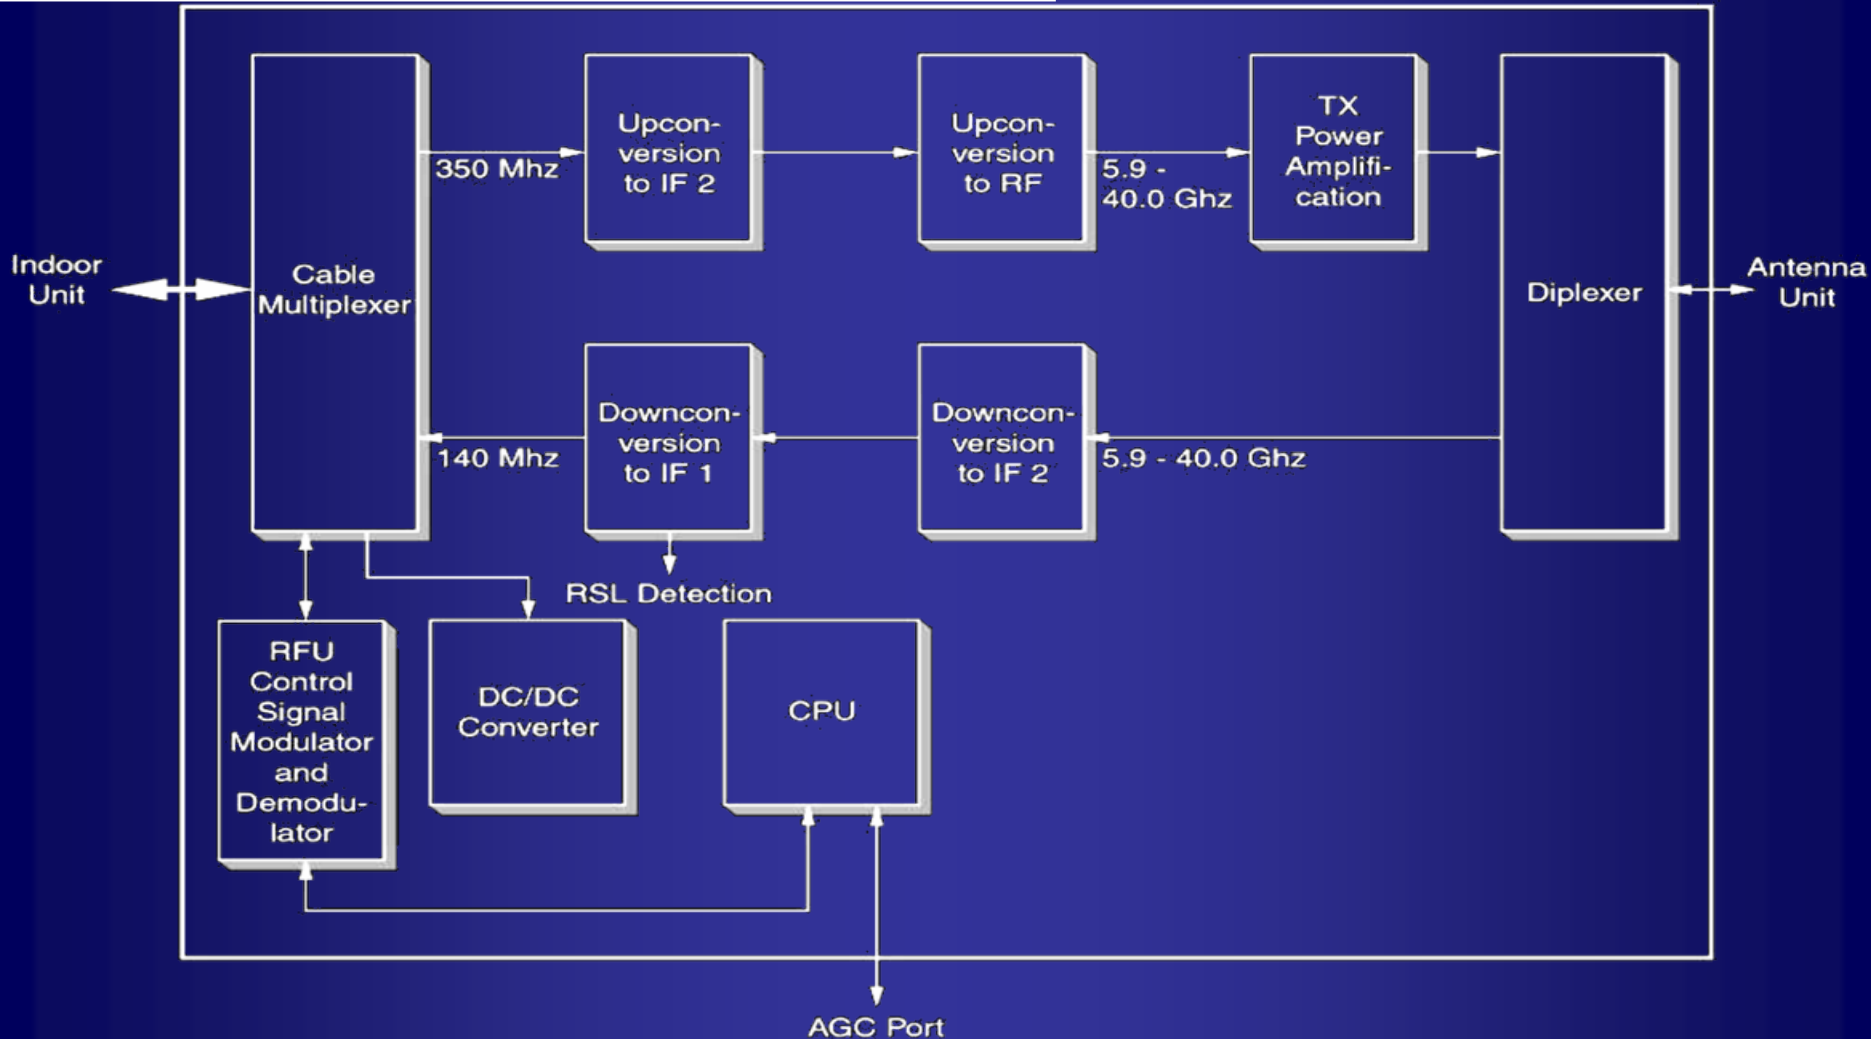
Indoor Unit

Cable Multiplexer

350 Mhz

Upconversion to IF 2

Upconversion to RF

5.9 - 40.0 Ghz

TX Power Amplification

Diplexer

Antenna Unit

140 Mhz

Downconversion to IF 1

Downconversion to IF 2

5.9 - 40.0 Ghz

RSL Detection

RFU Control Signal Modulator and Demodulator

DC/DC Converter

CPU

AGC Port